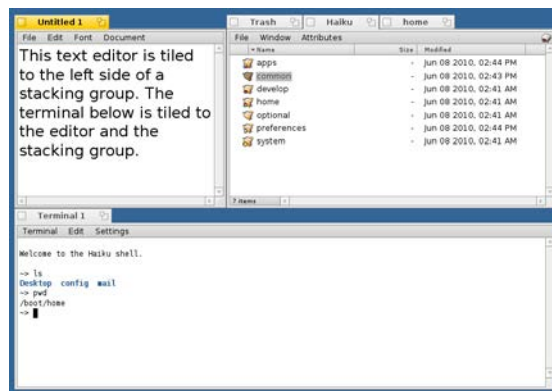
Untitled 1

File Edit Font Document

This text editor is tiled to the left side of a stacking group. The terminal below is tiled to the editor and the stacking group.

Trash Haiku home

File Window Attributes

| Name | Size | Modified |
|---|---|---|
| apps | - | Jun 08 2010, 02:44 PM |
| common | - | Jun 08 2010, 02:43 PM |
| develop | - | Jun 08 2010, 02:41 AM |
| home | - | Jun 08 2010, 02:41 AM |
| optional | - | Jun 08 2010, 02:41 AM |
| preferences | - | Jun 08 2010, 02:44 PM |
| system | - | Jun 08 2010, 02:41 AM |

7 items

Terminal 1

Terminal Edit Settings

Welcome to the Haiku shell.

~> ls
Desktop config mail
~> pwd
/boot/home
~>